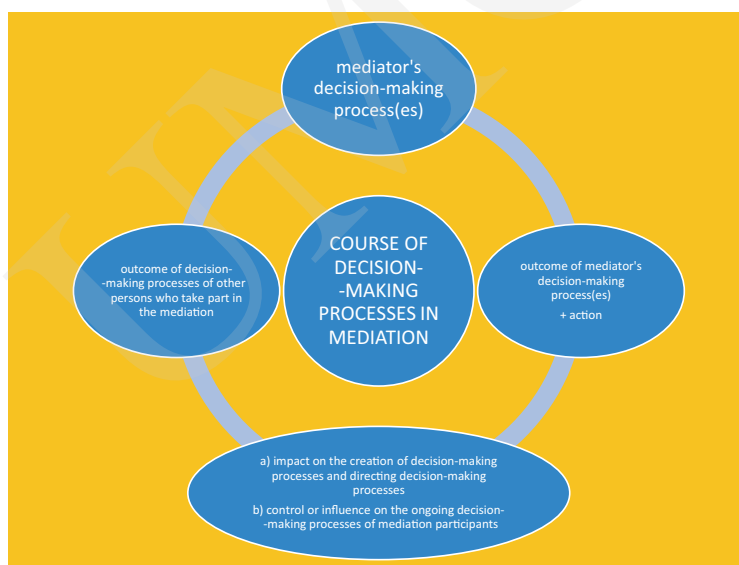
mediator's decision-making process(es)

COURSE OF DECISION--MAKING PROCESSES IN MEDIATION

outcome of mediator's decision-making process(es)

+ action

a) impact on the creation of decision-making processes and directing decision-making processes

b) control or influence on the ongoing decision--making processes of mediation participants

outcome of decision--making processes of other persons who take part in the mediation